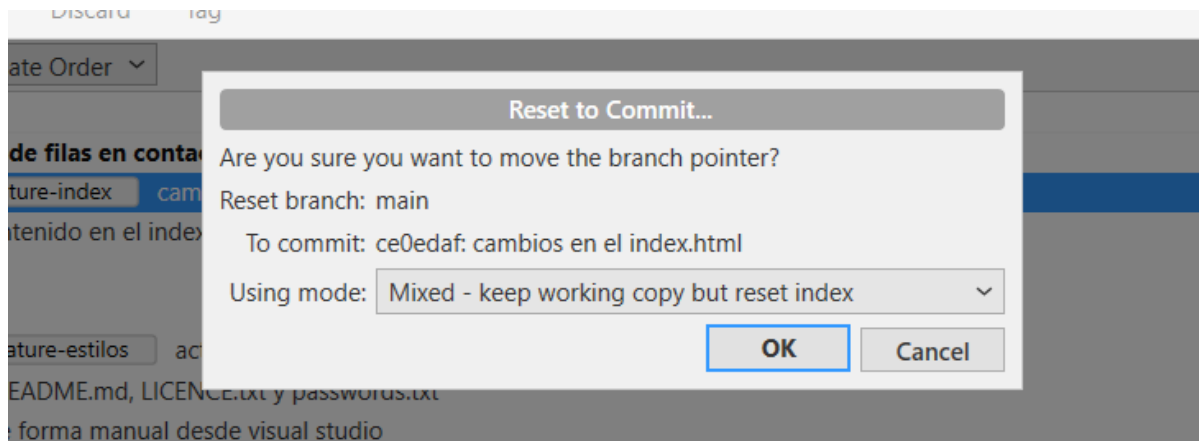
Discard Tag

ate Order

de filas en contac

ture-index cam

tenido en el index

ature-estilos ac

EADME.md, LICENCE.txt y passwords.txt

forma manual desde visual studio

Reset to Commit...

Are you sure you want to move the branch pointer?

Reset branch: main

To commit: ce0edaf: cambios en el index.html

Using mode: Mixed - keep working copy but reset index

OK

Cancel